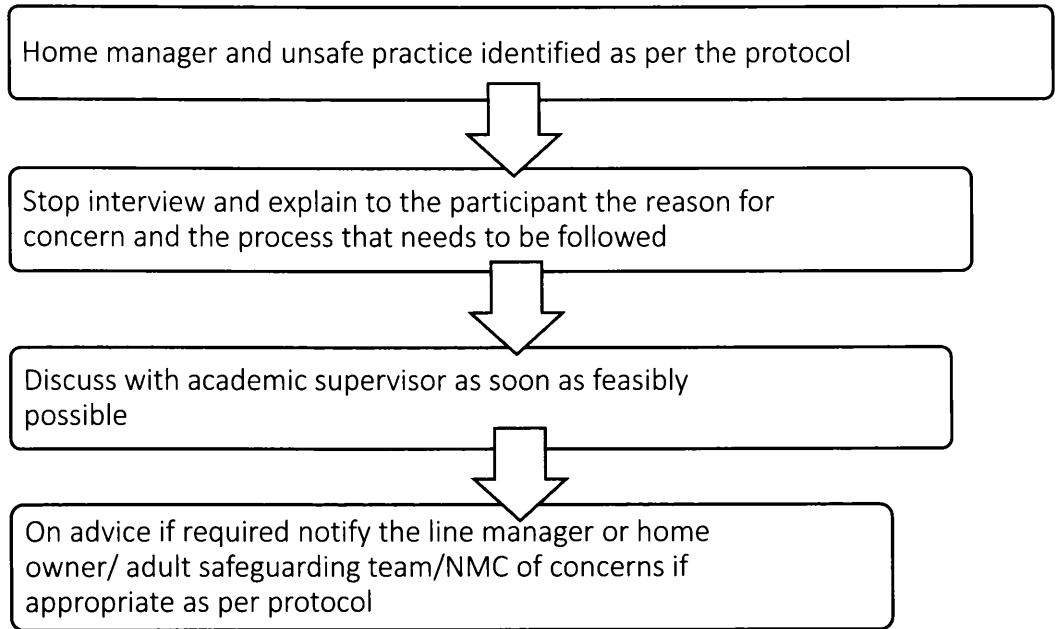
Home manager and unsafe practice identified as per the protocol

Stop interview and explain to the participant the reason for concern and the process that needs to be followed

Discuss with academic supervisor as soon as feasibly possible

On advice if required notify the line manager or home owner/ adult safeguarding team/NMC of concerns if appropriate as per protocol